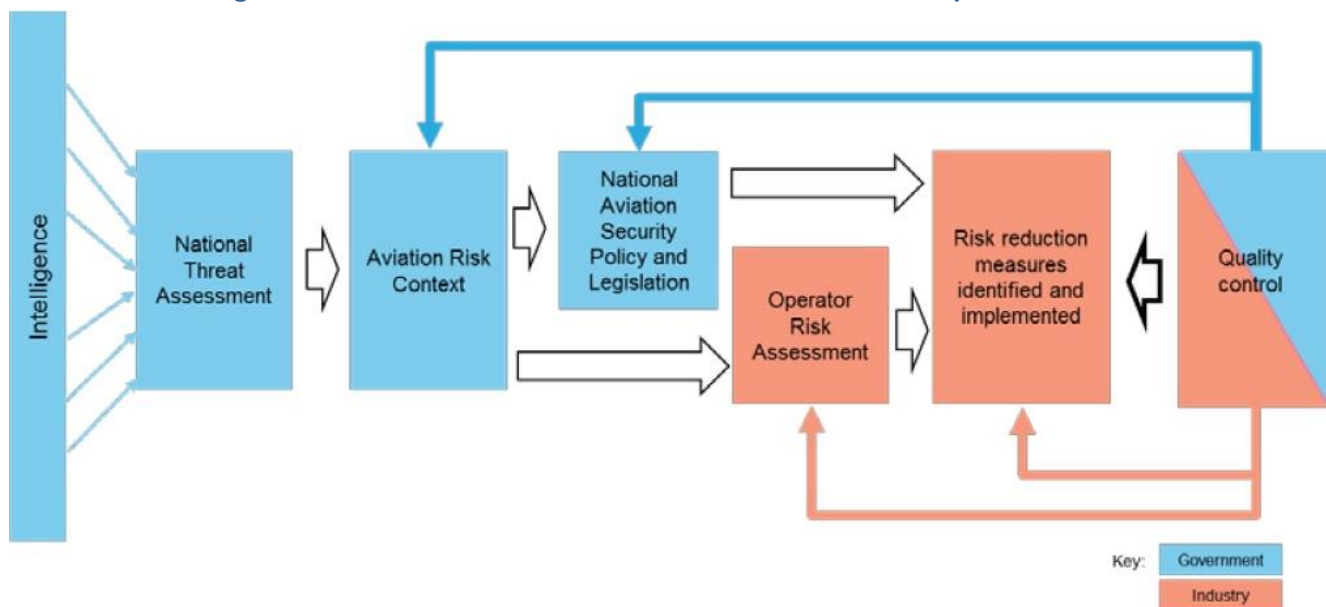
Intelligence

National Threat Assessment

Aviation Risk Context

National Aviation Security Policy and Legislation

Operator Risk Assessment

Risk reduction measures identified and implemented

Quality control

Key: Government

Industry